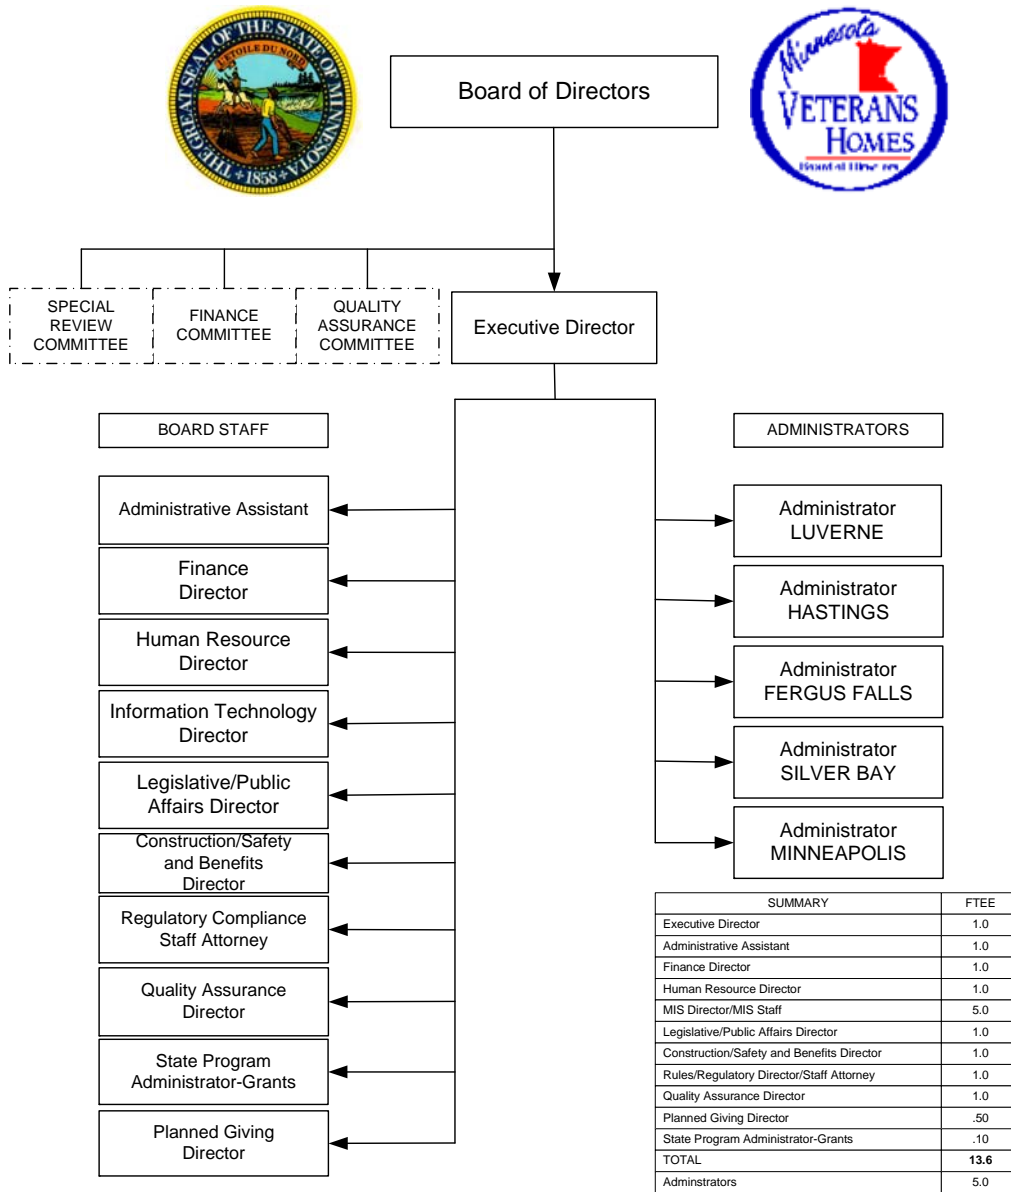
THE GREAT SEAL OF THE STATE OF MINNESOTA
L'ETOILE DU NORD
1858

Board of Directors

Minnesota
VETERANS
HOMES
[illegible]

SPECIAL REVIEW COMMITTEE

FINANCE COMMITTEE

QUALITY ASSURANCE COMMITTEE

Executive Director

BOARD STAFF

ADMINISTRATORS

Administrative Assistant

Finance Director

Human Resource Director

Information Technology Director

Legislative/Public Affairs Director

Construction/Safety and Benefits Director

Regulatory Compliance Staff Attorney

Quality Assurance Director

State Program Administrator-Grants

Planned Giving Director

Administrator LUVERNE

Administrator HASTINGS

Administrator FERGUS FALLS

Administrator SILVER BAY

Administrator MINNEAPOLIS

| SUMMARY | FTEE |
|---|---|
| Executive Director | 1.0 |
| Administrative Assistant | 1.0 |
| Finance Director | 1.0 |
| Human Resource Director | 1.0 |
| MIS Director/MIS Staff | 5.0 |
| Legislative/Public Affairs Director | 1.0 |
| Construction/Safety and Benefits Director | 1.0 |
| Rules/Regulatory Director/Staff Attorney | 1.0 |
| Quality Assurance Director | 1.0 |
| Planned Giving Director | .50 |
| State Program Administrator-Grants | .10 |
| TOTAL | **13.6** |
| Adminstrators | 5.0 |